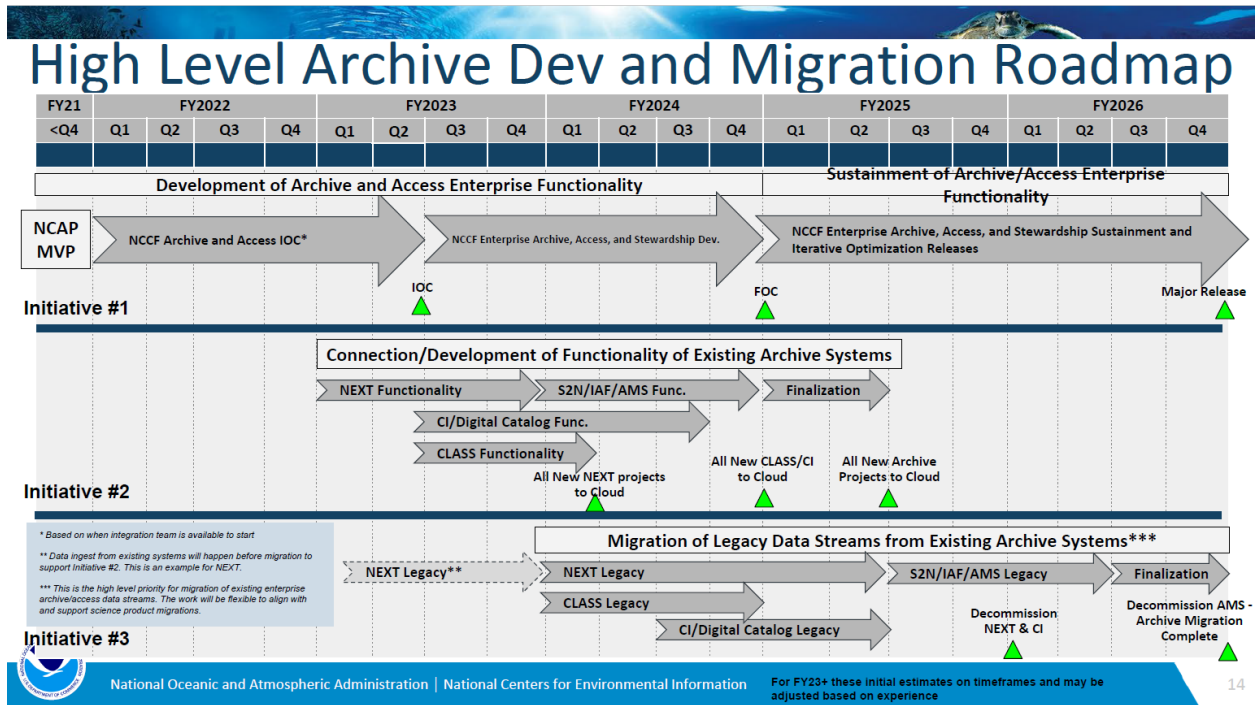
High Level Archive Dev and Migration Roadmap

| FY21 | FY2022 | | | | FY2023 | | | | FY2024 | | | | FY2025 | | | | FY2026 | | | |
|---|---|---|---|---|---|---|---|---|---|---|---|---|---|---|---|---|---|---|---|---|
| <Q4 | Q1 | Q2 | Q3 | Q4 | Q1 | Q2 | Q3 | Q4 | Q1 | Q2 | Q3 | Q4 | Q1 | Q2 | Q3 | Q4 | Q1 | Q2 | Q3 | Q4 |

Development of Archive and Access Enterprise Functionality

Sustainment of Archive/Access Enterprise Functionality

NCAP MVP

NCCF Archive and Access IOC*

NCCF Enterprise Archive, Access, and Stewardship Dev.

NCCF Enterprise Archive, Access, and Stewardship Sustainment and Iterative Optimization Releases

IOC

FOC

Major Release

Initiative #1

Connection/Development of Functionality of Existing Archive Systems

NEXT Functionality

S2N/IAF/AMS Func.

Finalization

CI/Digital Catalog Func.

CLASS Functionality

All New NEXT projects to Cloud

All New CLASS/CI to Cloud

All New Archive Projects to Cloud

Initiative #2

* Based on when integration team is available to start

** Data ingest from existing systems will happen before migration to support Initiative #2. This is an example for NEXT.

*** This is the high level priority for migration of existing enterprise archive/access data streams. The work will be flexible to align with and support science product migrations.

Migration of Legacy Data Streams from Existing Archive Systems***

NEXT Legacy**

NEXT Legacy

S2N/IAF/AMS Legacy

Finalization

CLASS Legacy

CI/Digital Catalog Legacy

Decommission NEXT & CI

Decommission AMS - Archive Migration Complete

Initiative #3

National Oceanic and Atmospheric Administration | National Centers for Environmental Information

For FY23+ these initial estimates on timeframes and may be adjusted based on experience

14